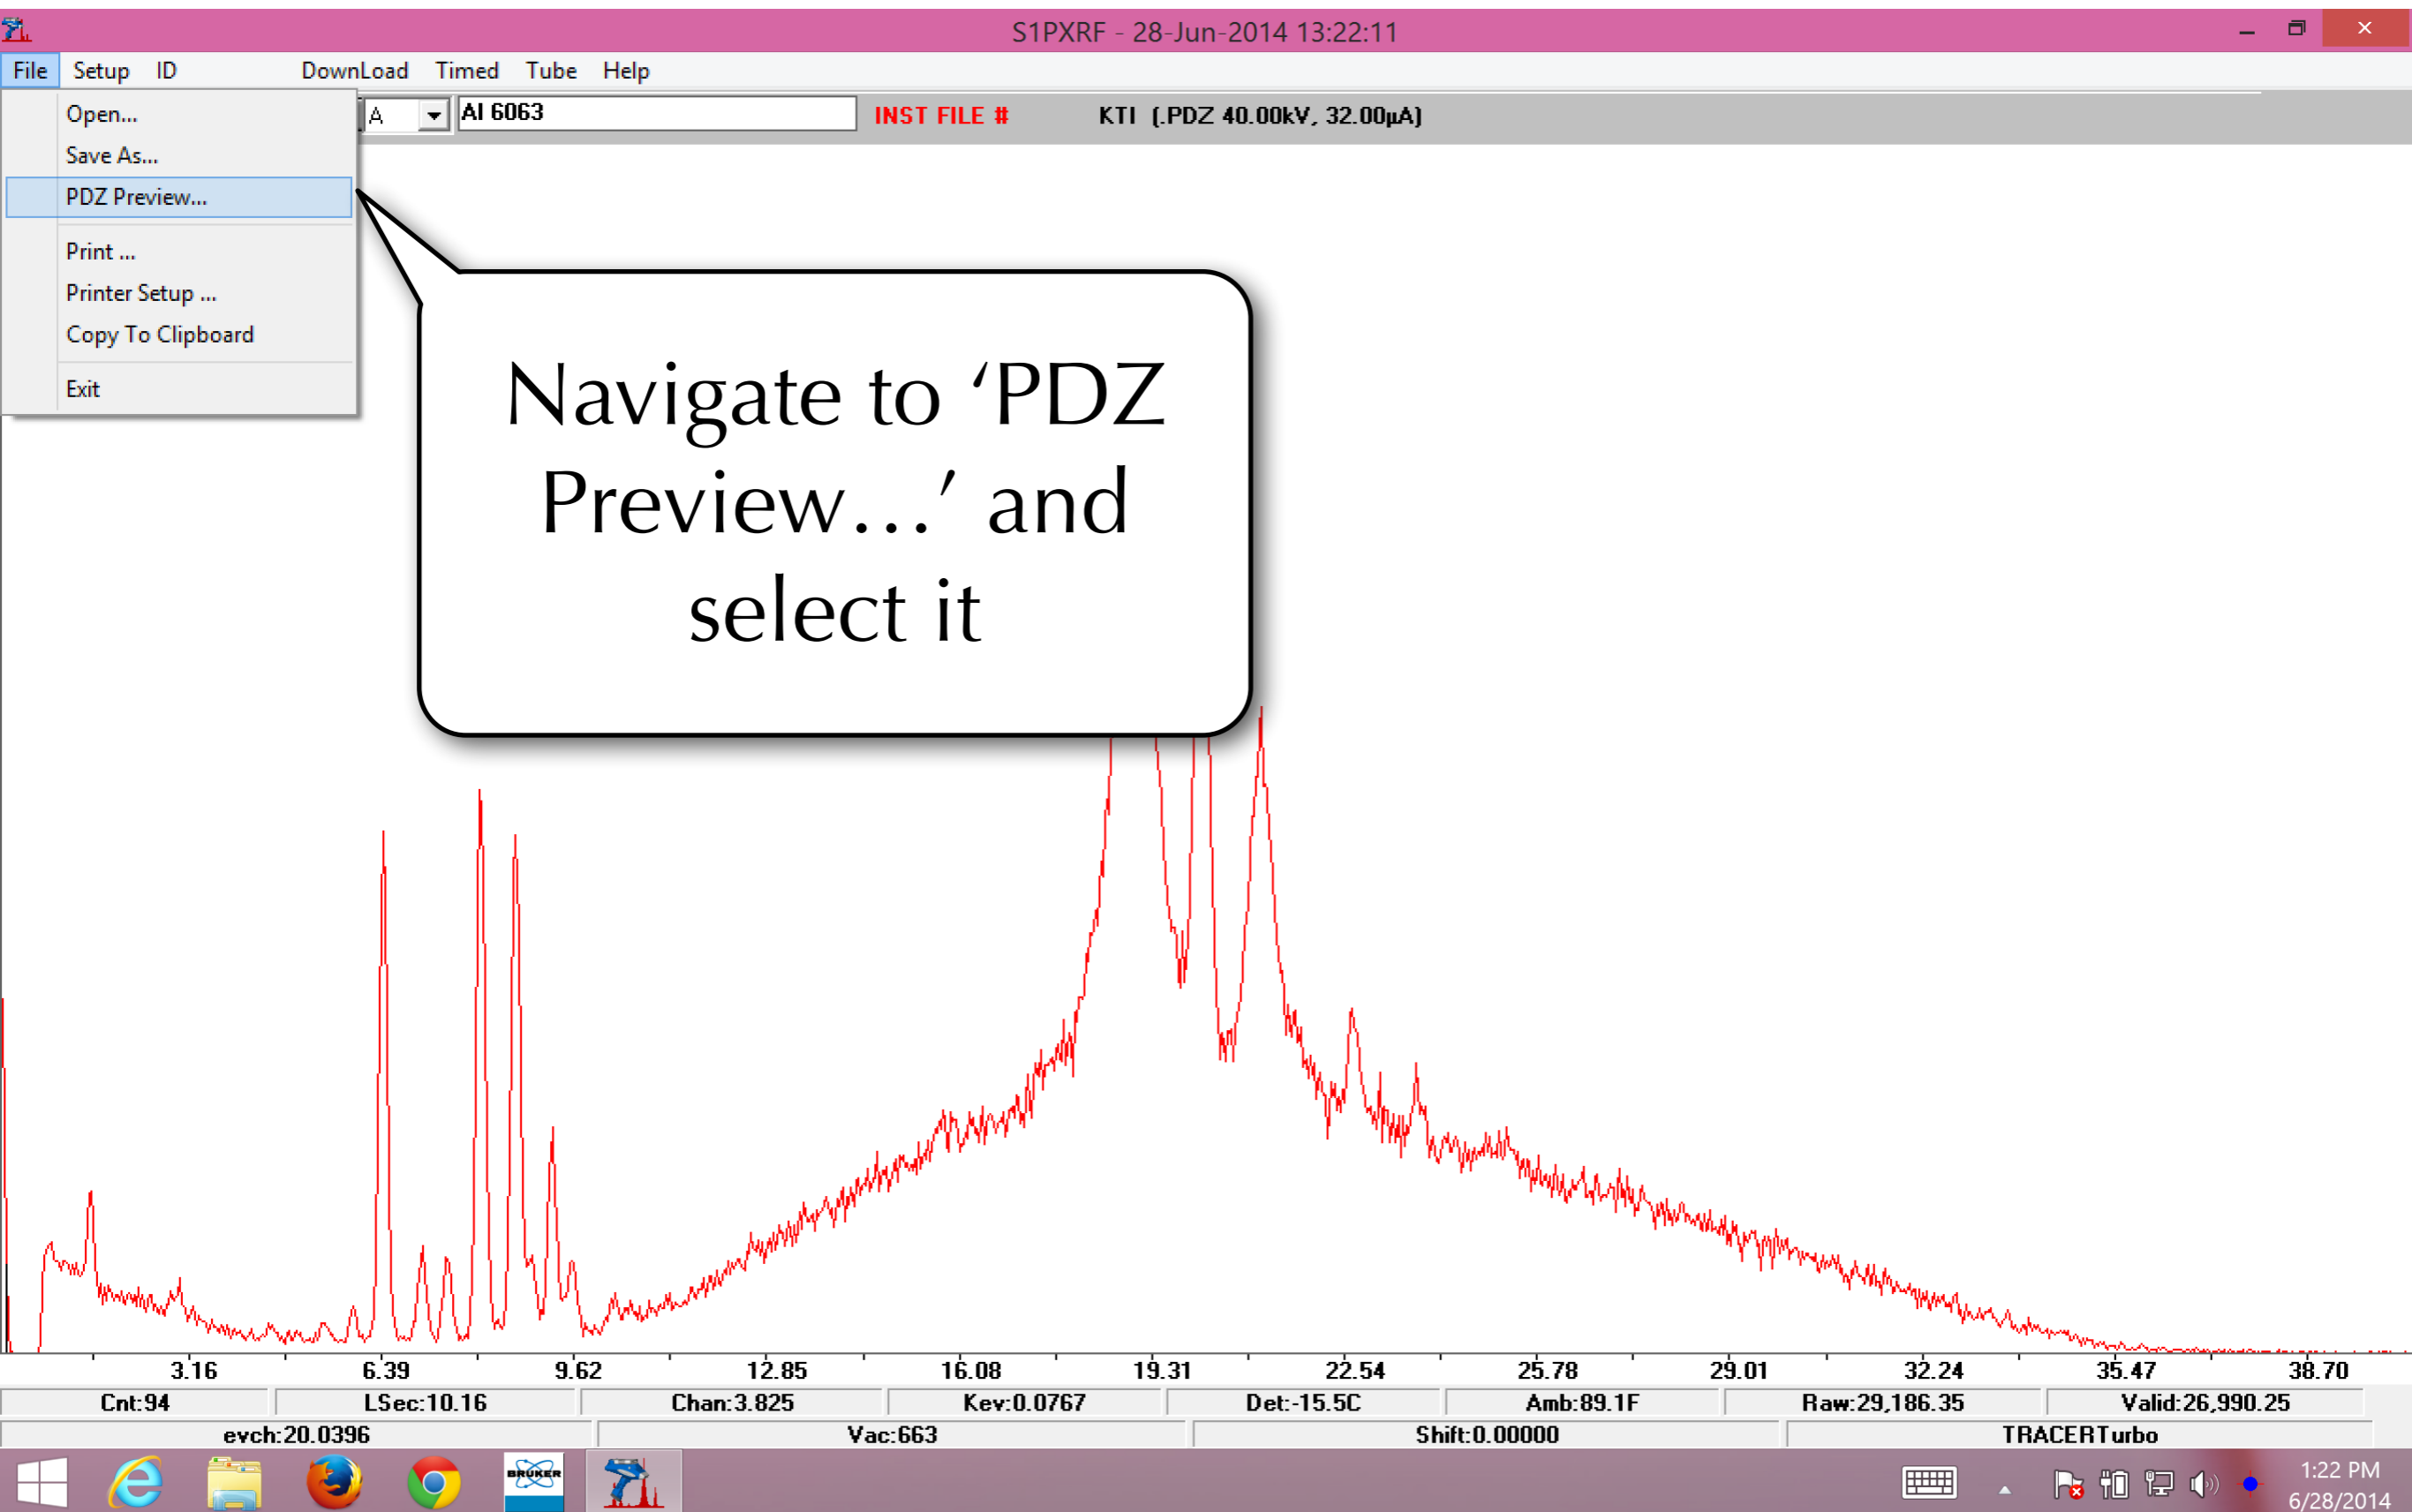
S1PXRF - 28-Jun-2014 13:22:11

File Setup ID DownLoad Timed Tube Help

Open...
Save As...
PDZ Preview...
Print ...
Printer Setup ...
Copy To Clipboard
Exit

A

Al 6063

INST FILE #

KTI (.PDZ 40.00kV, 32.00µA)

Navigate to 'PDZ Preview…' and select it

3.16 6.39 9.62 12.85 16.08 19.31 22.54 25.78 29.01 32.24 35.47 38.70

Cnt:94 LSec:10.16 Chan:3.825 Kev:0.0767 Det:-15.5C Amb:89.1F Raw:29,186.35 Valid:26,990.25

evch:20.0396 Vac:663 Shift:0.00000 TRACERTurbo

BRUKER

1:22 PM
6/28/2014